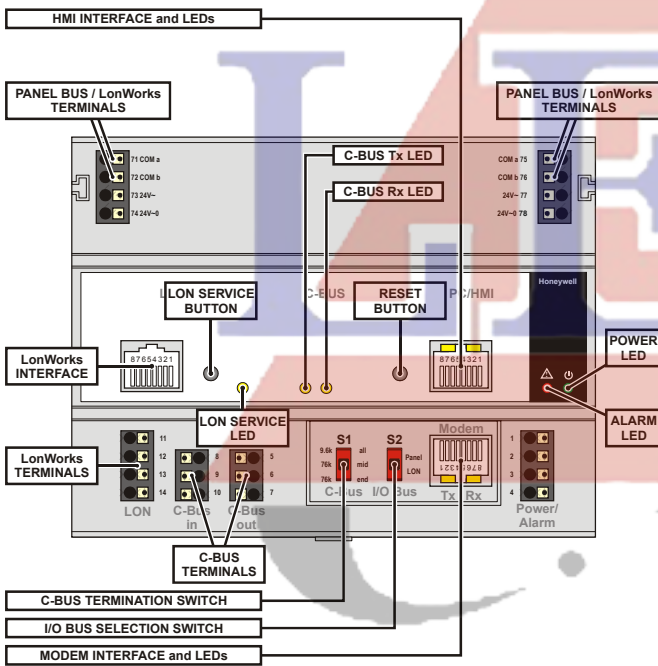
HMI INTERFACE and LEDs

PANEL BUS / LonWorks TERMINALS

PANEL BUS / LonWorks TERMINALS

71 COM a
72 COM b
73 24V~
74 24V~0

C-BUS Tx LED

C-BUS Rx LED

COM a 75
COM b 76
24V~ 77
24V~0 78

LON SERVICE BUTTON

C-BUS

RESET BUTTON

PC/HMI

Honeywell

LonWorks INTERFACE

87654321

87654321

POWER LED

LON SERVICE LED

ALARM LED

LonWorks TERMINALS

11
12
13
14

LON

8
9
10

C-Bus in

5
6
7

C-Bus out

S1
9.6k
76k
76k
all
mid
end

S2
Panel
LON

C-Bus I/O Bus

Modem
87654321
Tx Rx

1
2
3
4

Power/ Alarm

C-BUS TERMINALS

C-BUS TERMINATION SWITCH

I/O BUS SELECTION SWITCH

MODEM INTERFACE and LEDs